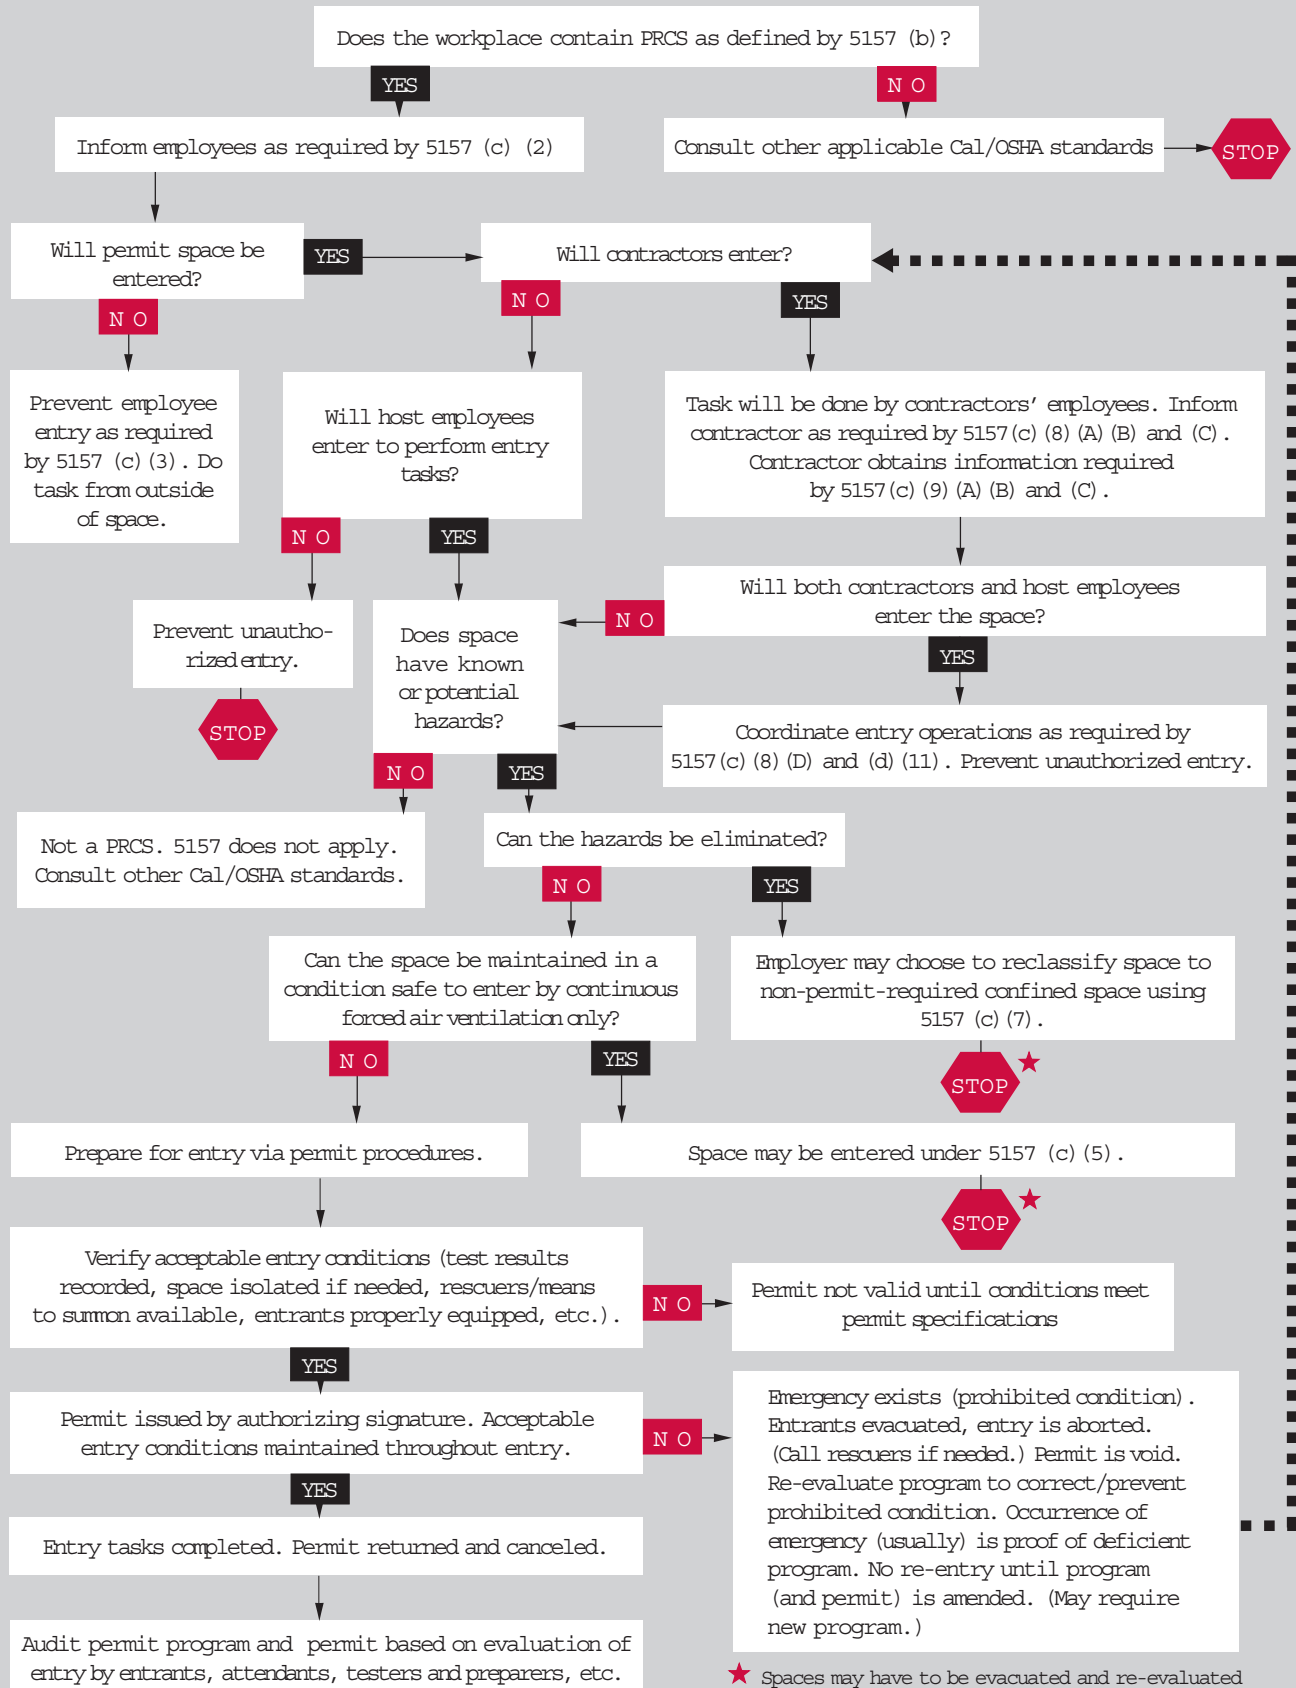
Does the workplace contain PRCS as defined by 5157 (b)?

YES

NO

Inform employees as required by 5157 (c) (2)

Consult other applicable Cal/OSHA standards

STOP

Will permit space be entered?

YES

Will contractors enter?

NO

NO

YES

Prevent employee entry as required by 5157 (c)(3). Do task from outside of space.

Will host employees enter to perform entry tasks?

Task will be done by contractors' employees. Inform contractor as required by 5157(c)(8)(A)(B) and (C). Contractor obtains information required by 5157(c)(9)(A)(B) and (C).

NO

YES

Will both contractors and host employees enter the space?

Prevent unauthorized entry.

Does space have known or potential hazards?

NO

YES

STOP

Coordinate entry operations as required by 5157(c)(8)(D) and (d)(11). Prevent unauthorized entry.

NO

YES

Not a PRCS. 5157 does not apply. Consult other Cal/OSHA standards.

Can the hazards be eliminated?

NO

YES

Can the space be maintained in a condition safe to enter by continuous forced air ventilation only?

Employer may choose to reclassify space to non-permit-required confined space using 5157 (c)(7).

NO

YES

STOP ★

Prepare for entry via permit procedures.

Space may be entered under 5157 (c)(5).

STOP ★

Verify acceptable entry conditions (test results recorded, space isolated if needed, rescuers/means to summon available, entrants properly equipped, etc.).

NO

Permit not valid until conditions meet permit specifications

YES

Permit issued by authorizing signature. Acceptable entry conditions maintained throughout entry.

NO

Emergency exists (prohibited condition). Entrants evacuated, entry is aborted. (Call rescuers if needed.) Permit is void. Re-evaluate program to correct/prevent prohibited condition. Occurrence of emergency (usually) is proof of deficient program. No re-entry until program (and permit) is amended. (May require new program.)

YES

Entry tasks completed. Permit returned and canceled.

Audit permit program and permit based on evaluation of entry by entrants, attendants, testers and preparers, etc.

★ Spaces may have to be evacuated and re-evaluated